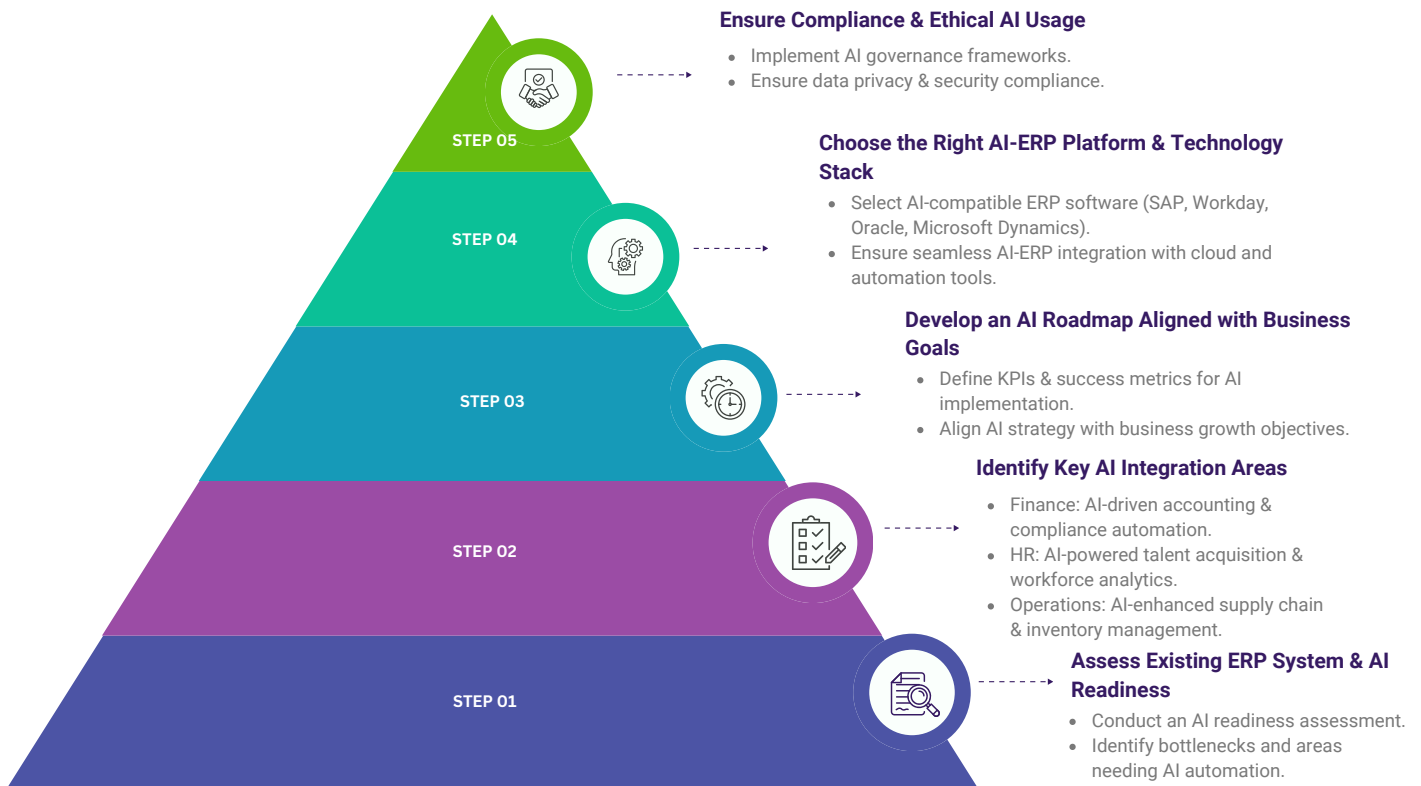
STEP 05

Ensure Compliance & Ethical AI Usage

- Implement AI governance frameworks.
- Ensure data privacy & security compliance.

STEP 04

Choose the Right AI-ERP Platform & Technology Stack

- Select AI-compatible ERP software (SAP, Workday, Oracle, Microsoft Dynamics).
- Ensure seamless AI-ERP integration with cloud and automation tools.

STEP 03

Develop an AI Roadmap Aligned with Business Goals

- Define KPIs & success metrics for AI implementation.
- Align AI strategy with business growth objectives.

STEP 02

Identify Key AI Integration Areas

- Finance: AI-driven accounting & compliance automation.
- HR: AI-powered talent acquisition & workforce analytics.
- Operations: AI-enhanced supply chain & inventory management.

STEP 01

Assess Existing ERP System & AI Readiness

- Conduct an AI readiness assessment.
- Identify bottlenecks and areas needing AI automation.